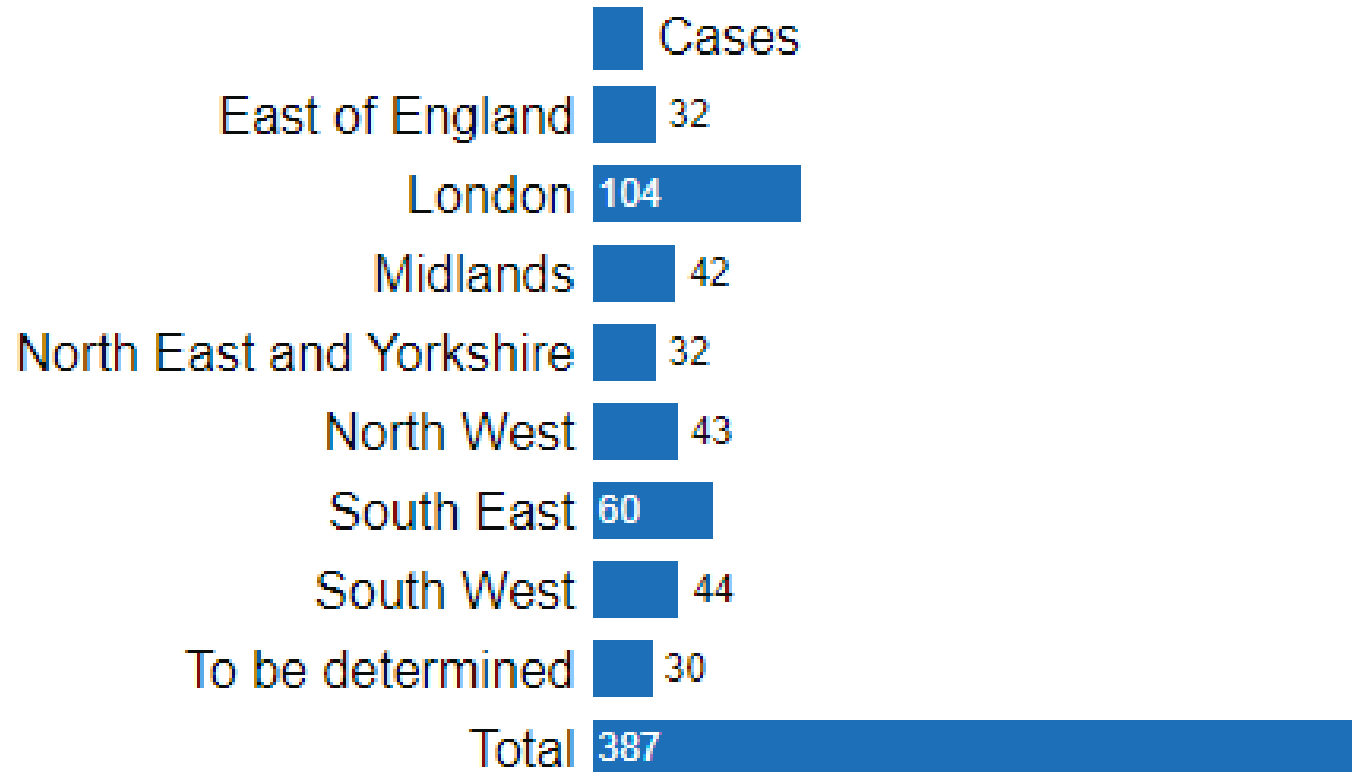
Cases

| Region | Cases |
|---|---|
| East of England | 32 |
| London | 104 |
| Midlands | 42 |
| North East and Yorkshire | 32 |
| North West | 43 |
| South East | 60 |
| South West | 44 |
| To be determined | 30 |
| Total | 387 |